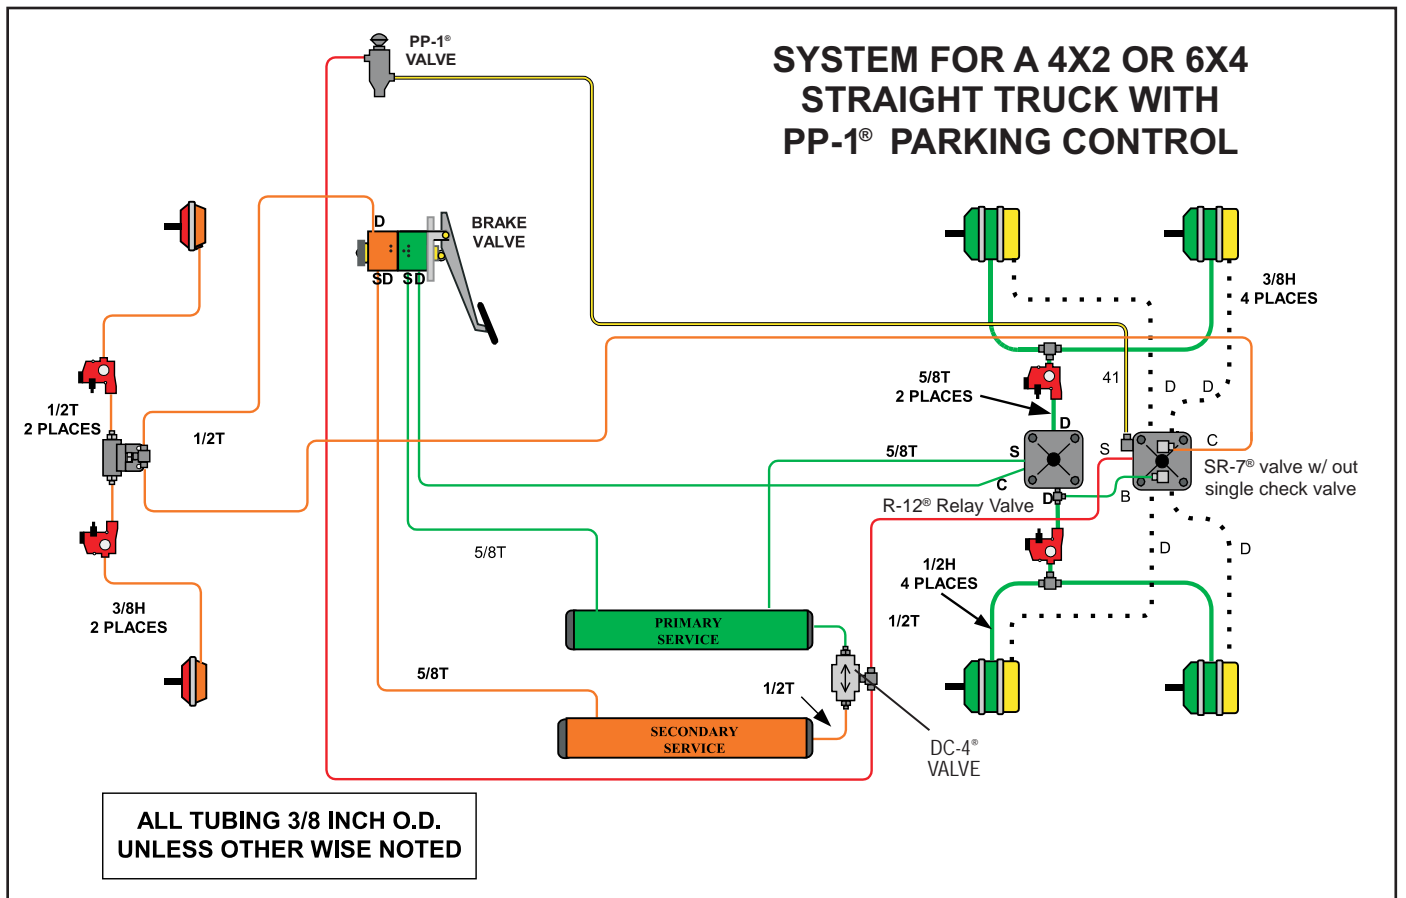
PP-1®
VALVE

SYSTEM FOR A 4X2 OR 6X4
STRAIGHT TRUCK WITH
PP-1® PARKING CONTROL

D
BRAKE
VALVE
SD SD

3/8H
4 PLACES

41
D D

5/8T
2 PLACES

D

1/2T
2 PLACES

1/2T

5/8T
S
S
C
C
D
B
SR-7® valve w/ out
single check valve

R-12® Relay Valve

5/8T

D D

1/2H
4 PLACES

3/8H
2 PLACES

PRIMARY
SERVICE

1/2T

5/8T

1/2T

SECONDARY
SERVICE

DC-4®
VALVE

ALL TUBING 3/8 INCH O.D.
UNLESS OTHER WISE NOTED